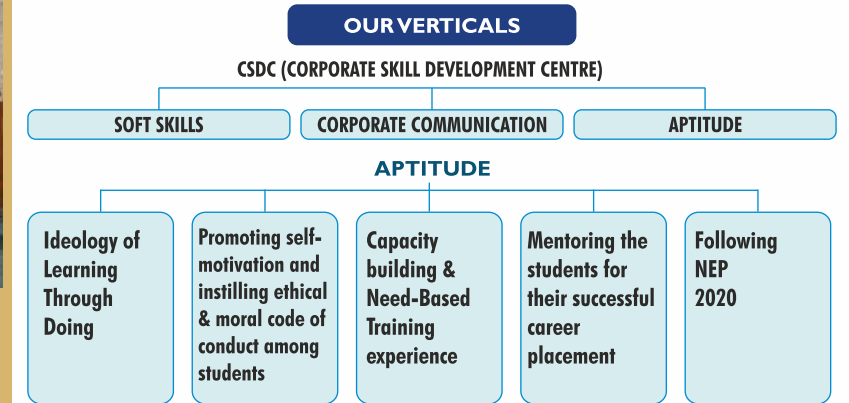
OURVERTICALS

CSDC (CORPORATE SKILL DEVELOPMENT CENTRE)

SOFT SKILLS

CORPORATE COMMUNICATION

APTITUDE

APTITUDE

Ideology of Learning Through Doing

Promoting self-motivation and instilling ethical & moral code of conduct among students

Capacity building & Need-Based Training experience

Mentoring the students for their successful career placement

Following NEP 2020